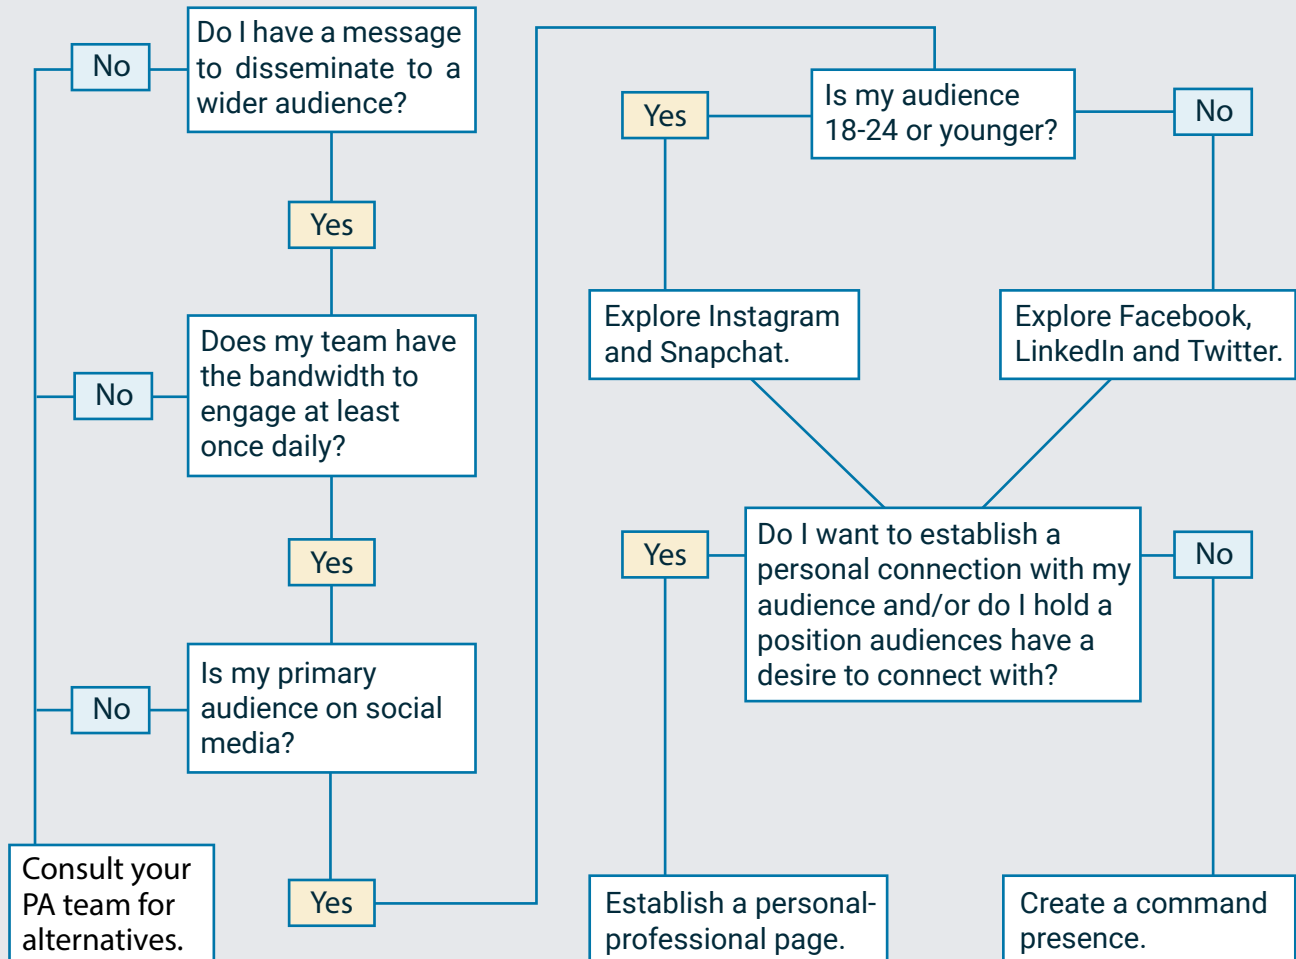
Do I have a message to disseminate to a wider audience?

No

Yes

Does my team have the bandwidth to engage at least once daily?

No

Yes

Is my primary audience on social media?

No

Yes

Consult your PA team for alternatives.

Is my audience 18-24 or younger?

Yes

No

Explore Instagram and Snapchat.

Explore Facebook, LinkedIn and Twitter.

Do I want to establish a personal connection with my audience and/or do I hold a position audiences have a desire to connect with?

Yes

No

Establish a personal-professional page.

Create a command presence.